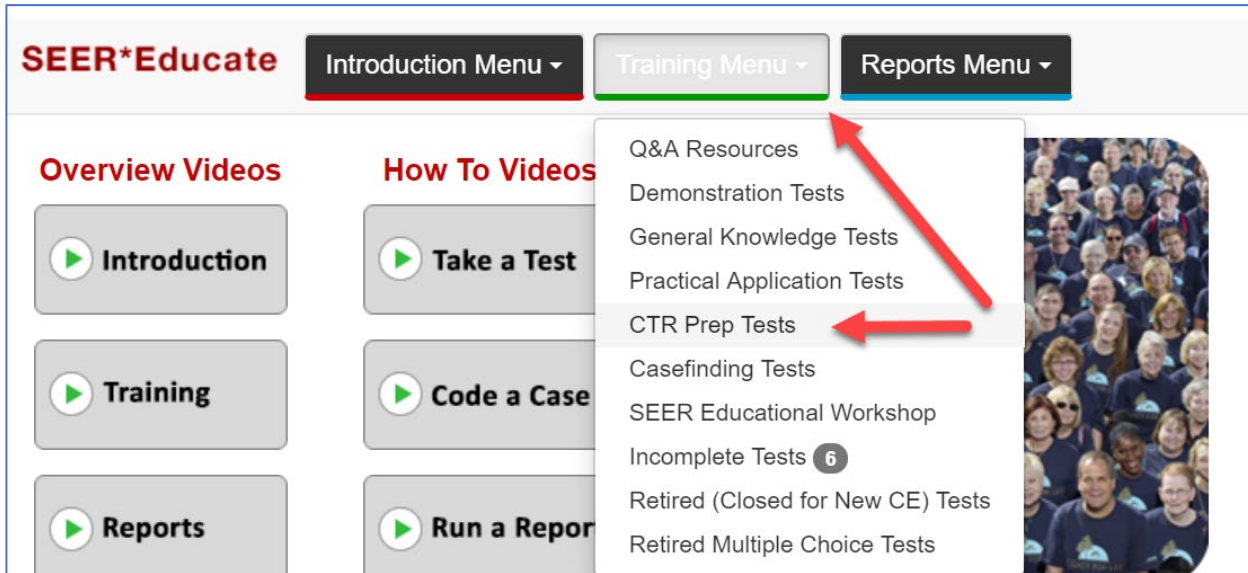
SEER*Educate

Introduction Menu ▾ Training Menu ▾ Reports Menu ▾

Overview Videos

Introduction

Training

Reports

How To Videos

Take a Test

Code a Case

Run a Repor

Q&A Resources
Demonstration Tests
General Knowledge Tests
Practical Application Tests
CTR Prep Tests
Casefinding Tests
SEER Educational Workshop
Incomplete Tests 6
Retired (Closed for New CE) Tests
Retired Multiple Choice Tests